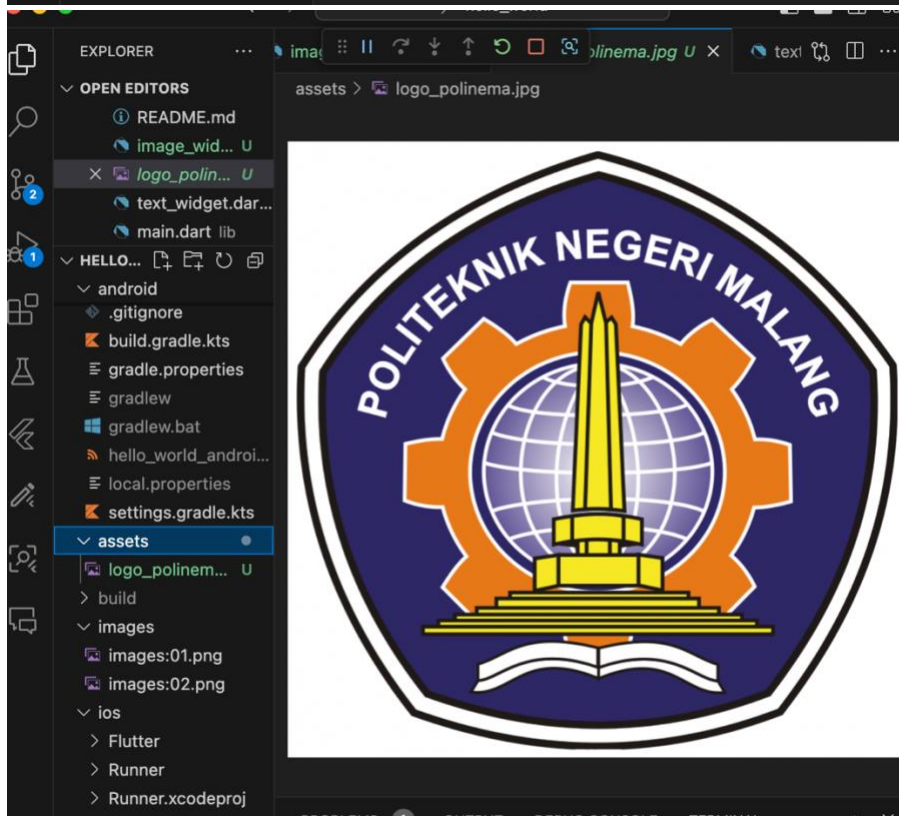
EXPLORER ...
OPEN EDITORS
README.md
image_wid... U
× logo_polin... U
text_widget.dar...
main.dart lib
HELLO...
android
.gitignore
build.gradle.kts
gradle.properties
gradlew
gradlew.bat
hello_world_androi...
local.properties
settings.gradle.kts
assets
logo_polinem... U
build
images
images:01.png
images:02.png
ios
Flutter
Runner
Runner.xcodeproj

imag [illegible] olinema.jpg U × text

assets > logo_polinema.jpg

POLITEKNIK NEGERI MALANG

2
1